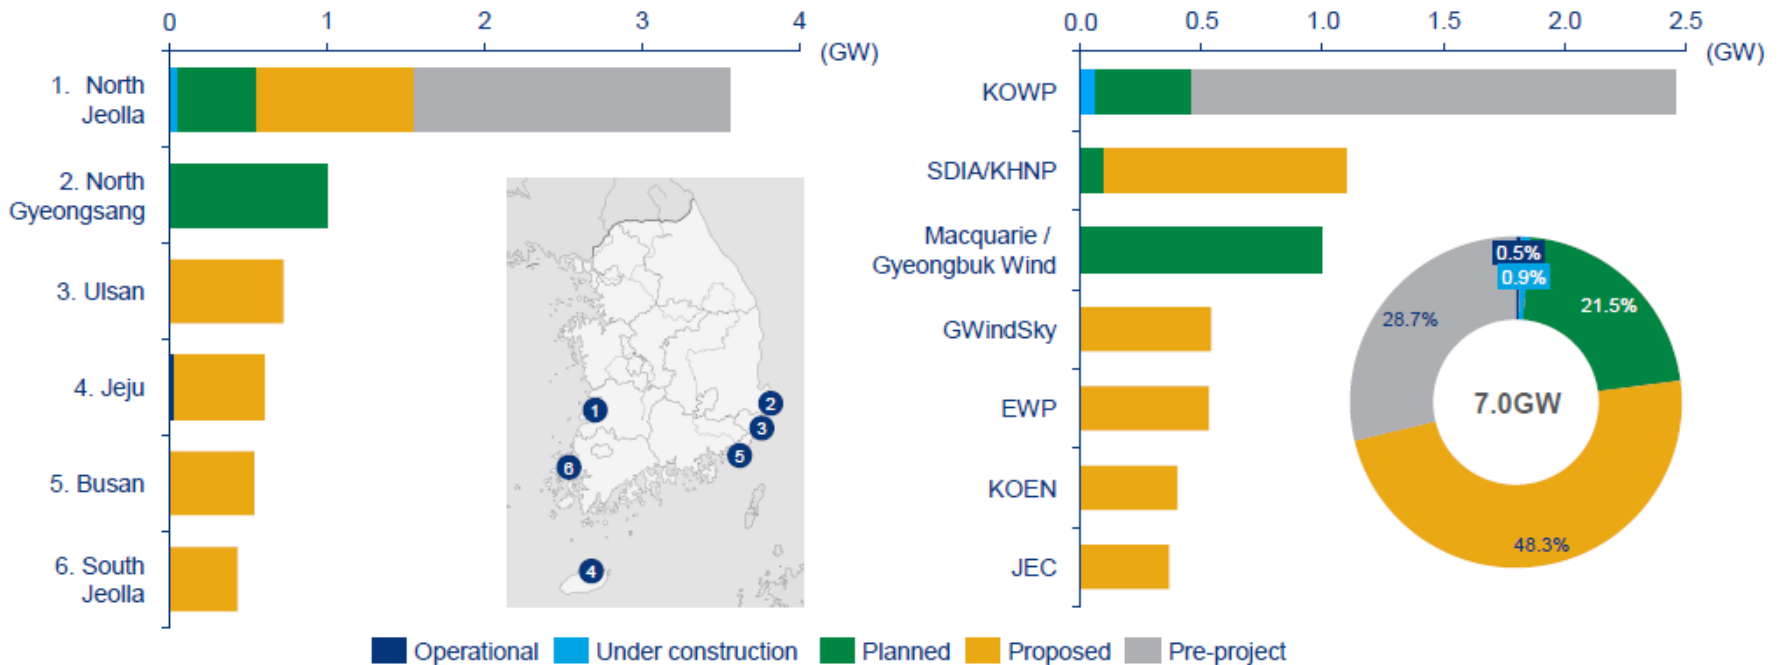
0
1
2
3
4
(GW)

1. North Jeolla
2. North Gyeongsang
3. Ulsan
4. Jeju
5. Busan
6. South Jeolla

1
2
3
5
6
4

0.0
0.5
1.0
1.5
2.0
2.5
(GW)

KOWP
SDIA/KHNP
Macquarie / Gyeongbuk Wind
GWindSky
EWP
KOEN
JEC

0.5%
0.9%
21.5%
28.7%
7.0GW
48.3%

Operational
Under construction
Planned
Proposed
Pre-project